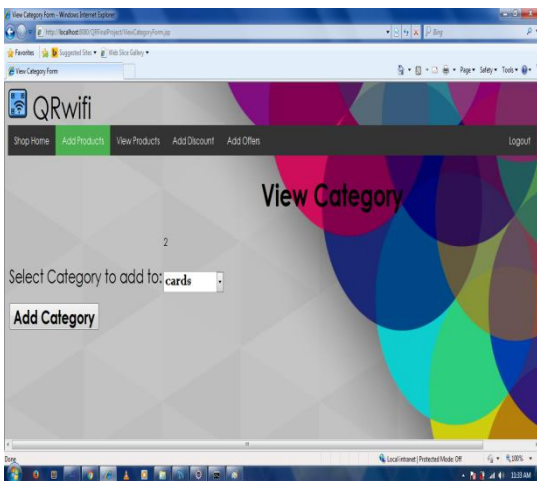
View Category Form - Windows Internet Explorer

http://localhost:8080/QRFirstProject/ViewCategoryForm.jsp

Bing

Favorites | Suggested Sites ▾ | Web Slice Gallery ▾

View Category Form

Page ▾ Safety ▾ Tools ▾

QRwifi

Shop Home | Add Products | View Products | Add Discount | Add Offers | Logout

View Category

2

Select Category to add to: cards

Add Category

Done | Local intranet | Protected Mode: Off | 100%

11:33 AM